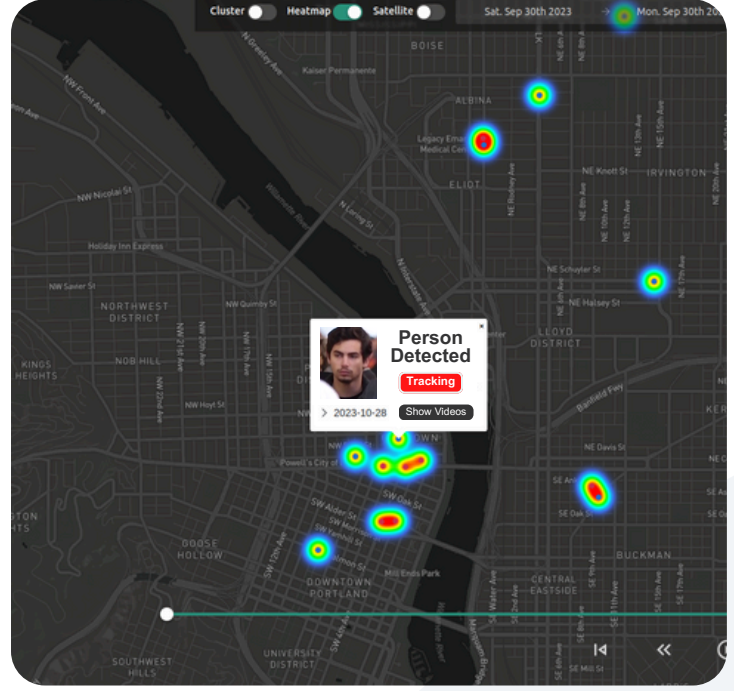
Cluster Heatmap Satellite Sat. Sep 30th 2023 → Mon. Sep 30th 20

BOISE
Kaiser Permanente
ALBINA
Legacy Emanuel Medical Center
ELIOT
IRVINGTON
NE Knott St
NW Front Ave
NW Nicolai St
Holiday Inn Express
N Larrabee Ave
NE Schuyler St
NE Halsey St
NW Savier St
NORTHWEST DISTRICT
NW Quimby St
LLOYD DISTRICT
NOB HILL
KINGS HEIGHTS
NW Hoyt St
Banfield Fwy
Person Detected
Tracking
2023-10-28
Show Videos
Powell's City of Books
NE Davis St
SW Oak St
SW Alder St
GOOSE HOLLOW
BUCKMAN
DOWNTOWN PORTLAND
Mill Ends Park
CENTRAL EASTSIDE
SE Oak St
SOUTHWEST HILLS
UNIVERSITY DISTRICT
SE Mill St